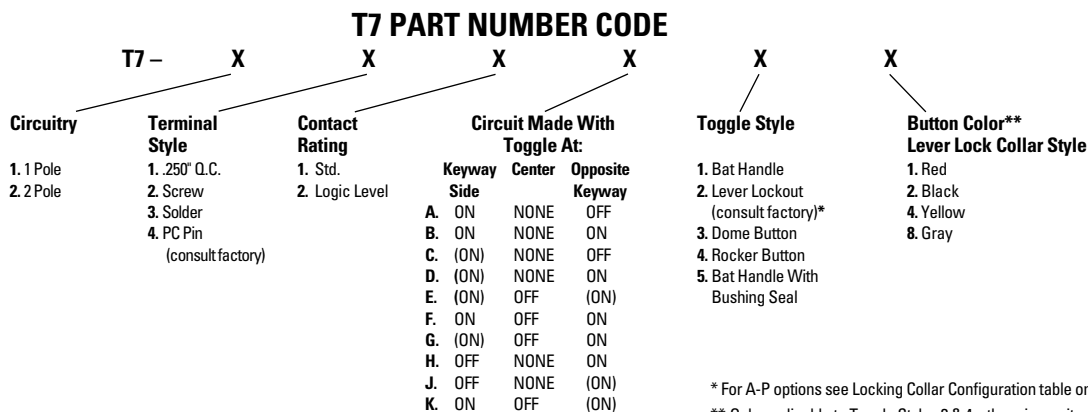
T7 PART NUMBER CODE

T7 – X X X X X X

Circuitry
1. 1 Pole
2. 2 Pole

Terminal Style
1. .250" Q.C.
2. Screw
3. Solder
4. PC Pin (consult factory)

Contact Rating
1. Std.
2. Logic Level

Circuit Made With Toggle At:

| | Keyway Side | Center | Opposite Keyway |
|---|---|---|---|
| A. | ON | NONE | OFF |
| B. | ON | NONE | ON |
| C. | (ON) | NONE | OFF |
| D. | (ON) | NONE | ON |
| E. | (ON) | OFF | (ON) |
| F. | ON | OFF | ON |
| G. | (ON) | OFF | ON |
| H. | OFF | NONE | ON |
| J. | OFF | NONE | (ON) |
| K. | ON | OFF | (ON) |

Toggle Style
1. Bat Handle
2. Lever Lockout (consult factory)*
3. Dome Button
4. Rocker Button
5. Bat Handle With Bushing Seal

Button Color**
Lever Lock Collar Style
1. Red
2. Black
4. Yellow
8. Gray

* For A-P options see Locking Collar Configuration table o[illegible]
** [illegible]